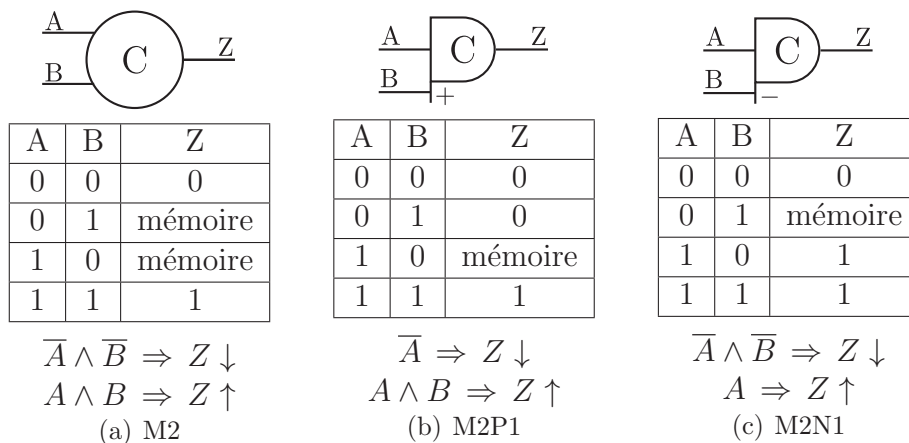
A
B
C
Z

| A | B | Z |
|---|---|---|
| 0 | 0 | 0 |
| 0 | 1 | mémoire |
| 1 | 0 | mémoire |
| 1 | 1 | 1 |

$\overline{A} \wedge \overline{B} \Rightarrow Z \downarrow$
$A \wedge B \Rightarrow Z \uparrow$
(a) M2

A
B
C
Z
+

| A | B | Z |
|---|---|---|
| 0 | 0 | 0 |
| 0 | 1 | 0 |
| 1 | 0 | mémoire |
| 1 | 1 | 1 |

$\overline{A} \Rightarrow Z \downarrow$
$A \wedge B \Rightarrow Z \uparrow$
(b) M2P1

A
B
C
Z
−

| A | B | Z |
|---|---|---|
| 0 | 0 | 0 |
| 0 | 1 | mémoire |
| 1 | 0 | 1 |
| 1 | 1 | 1 |

$\overline{A} \wedge \overline{B} \Rightarrow Z \downarrow$
$A \Rightarrow Z \uparrow$
(c) M2N1